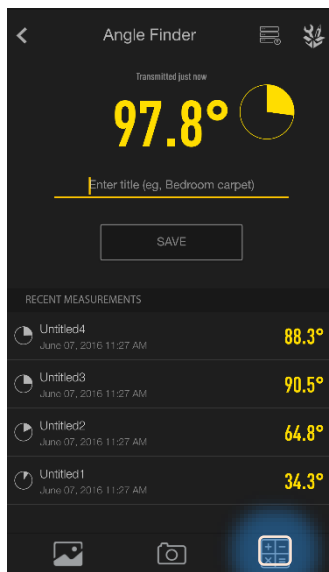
Angle Finder

Transmitted just now

97.8°

Enter title (eg, Bedroom carpet)

SAVE

RECENT MEASUREMENTS

Untitled4
June 07, 2016 11:27 AM
88.3°

Untitled3
June 07, 2016 11:27 AM
90.5°

Untitled2
June 07, 2016 11:27 AM
64.8°

Untitled1
June 07, 2016 11:27 AM
34.3°